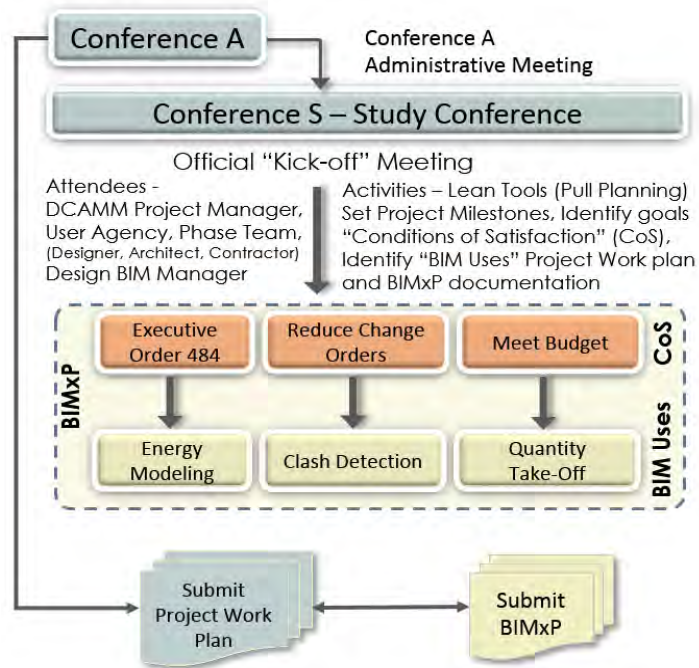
Conference A

Conference A
Administrative Meeting

Conference S – Study Conference

Official "Kick-off" Meeting

Attendees -
DCAMM Project Manager, User Agency, Phase Team, (Designer, Architect, Contractor) Design BIM Manager

Activities – Lean Tools (Pull Planning) Set Project Milestones, Identify goals "Conditions of Satisfaction" (CoS), Identify "BIM Uses" Project Work plan and BIMxP documentation

BIMxP

Executive Order 484

Reduce Change Orders

Meet Budget

CoS

Energy Modeling

Clash Detection

Quantity Take-Off

BIM Uses

Submit Project Work Plan

Submit BIMxP